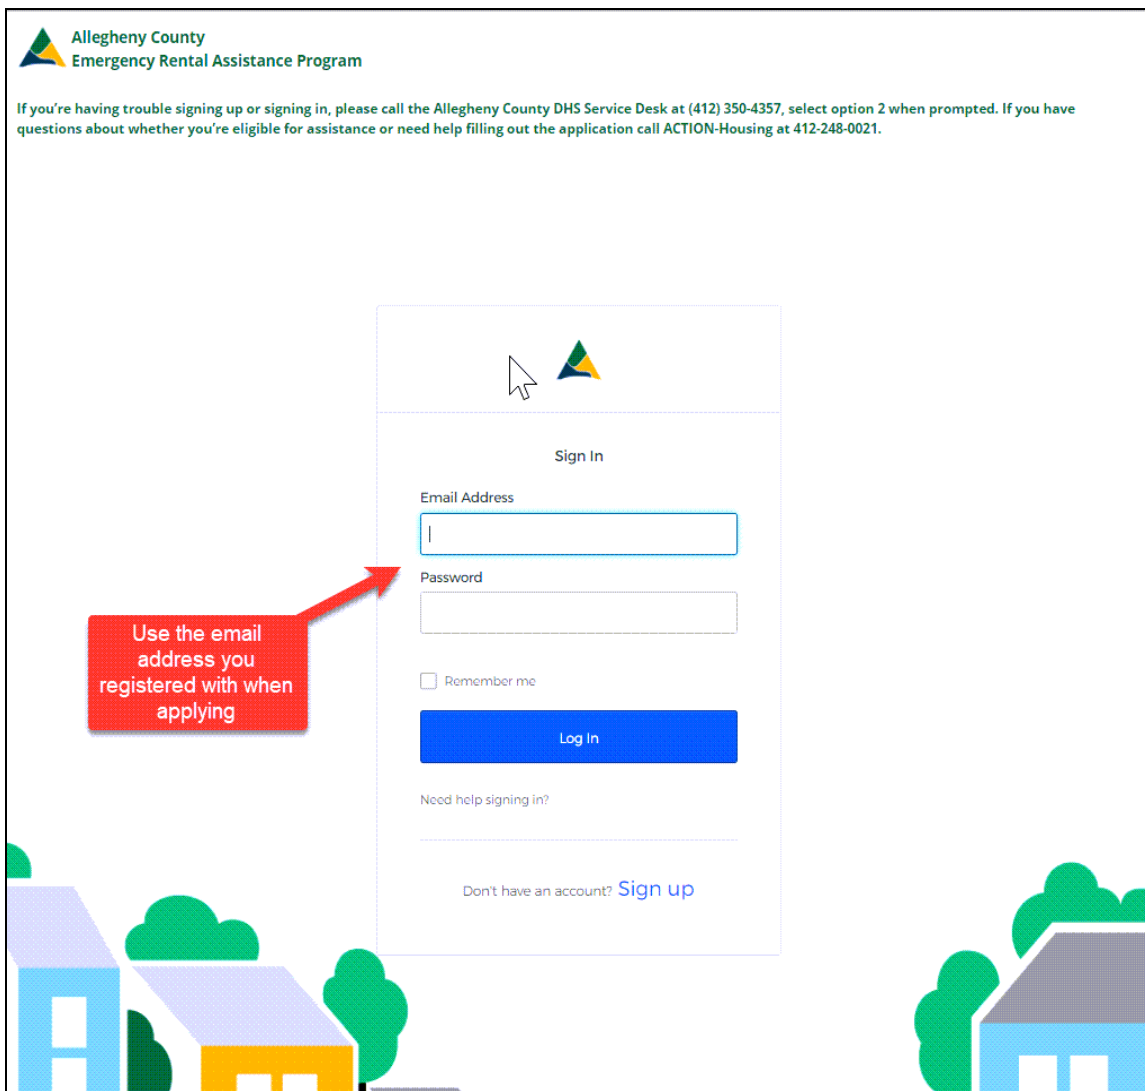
Allegheny County
Emergency Rental Assistance Program

If you're having trouble signing up or signing in, please call the Allegheny County DHS Service Desk at (412) 350-4357, select option 2 when prompted. If you have questions about whether you're eligible for assistance or need help filling out the application call ACTION-Housing at 412-248-0021.

Sign In

Email Address

Password

Use the email address you registered with when applying

Remember me

Log In

Need help signing in?

Don't have an account? Sign up